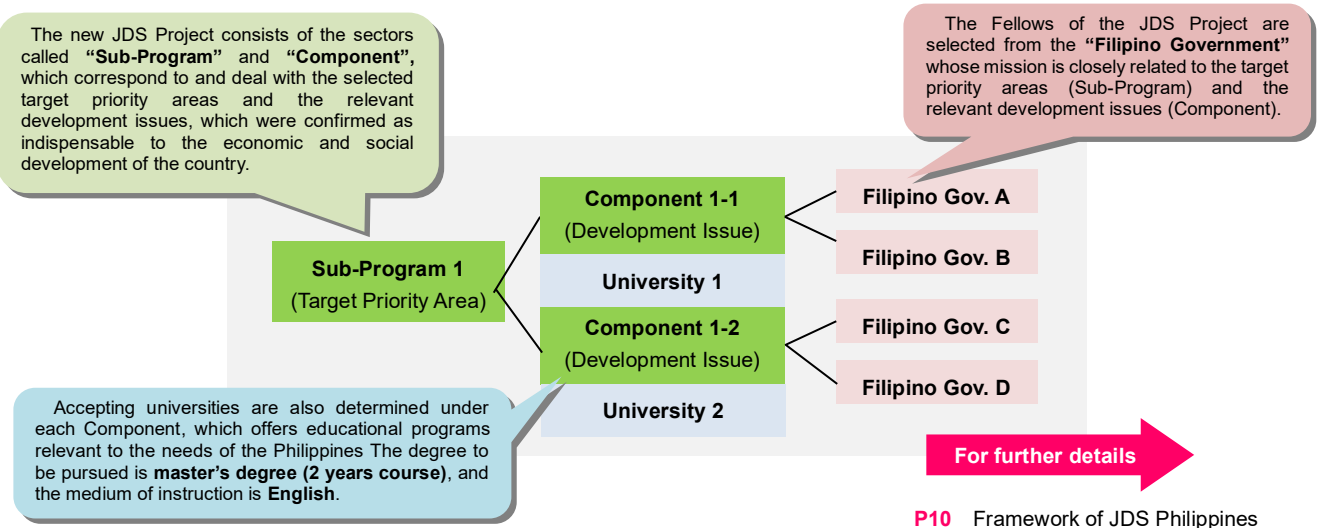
The new JDS Project consists of the sectors called "Sub-Program" and "Component", which correspond to and deal with the selected target priority areas and the relevant development issues, which were confirmed as indispensable to the economic and social development of the country.

The Fellows of the JDS Project are selected from the "Filipino Government" whose mission is closely related to the target priority areas (Sub-Program) and the relevant development issues (Component).

Sub-Program 1
(Target Priority Area)

Component 1-1
(Development Issue)

University 1

Component 1-2
(Development Issue)

University 2

Filipino Gov. A

Filipino Gov. B

Filipino Gov. C

Filipino Gov. D

Accepting universities are also determined under each Component, which offers educational programs relevant to the needs of the Philippines The degree to be pursued is master's degree (2 years course), and the medium of instruction is English.

For further details

P10 Framework of JDS Philippines